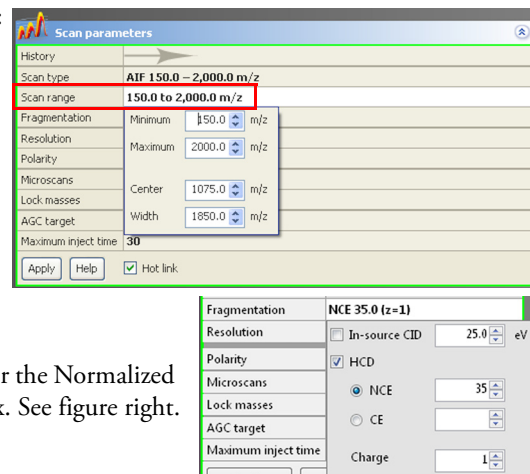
Scan parameters

History

Scan type AIF 150.0 – 2,000.0 m/z

Scan range 150.0 to 2,000.0 m/z

Fragmentation

Resolution

Polarity

Microscans

Lock masses

AGC target

Maximum inject time 30

Minimum 150.0 m/z

Maximum 2000.0 m/z

Center 1075.0 m/z

Width 1850.0 m/z

Apply Help Hot link

r the Normalized
k. See figure right.

| Fragmentation | NCE 35.0 (z=1) |
|---|---|
| Resolution | In-source CID 25.0 eV |
| Polarity | HCD |
| Microscans | NCE 35 |
| Lock masses | CE |
| AGC target | |
| Maximum inject time | Charge 1 |